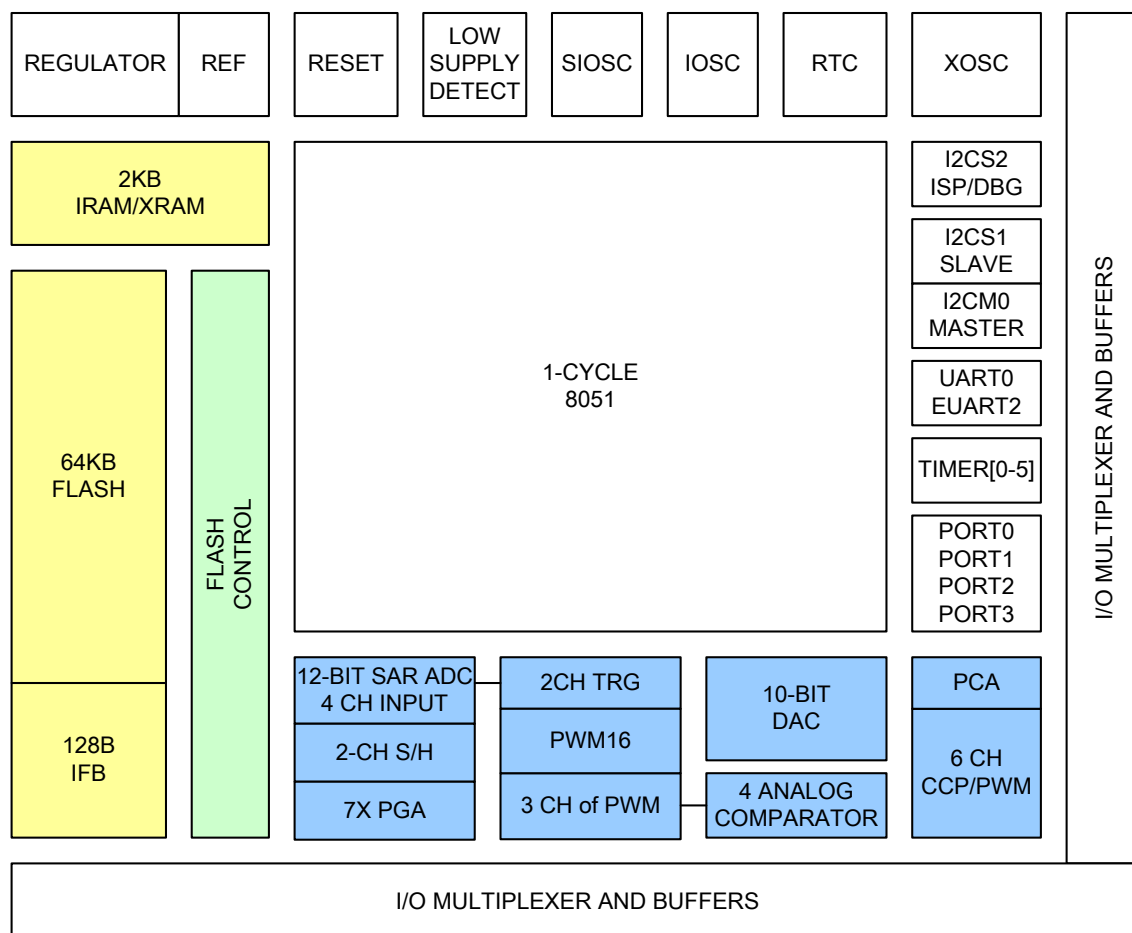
REGULATOR
REF
RESET
LOW SUPPLY DETECT
SIOSC
IOSC
RTC
XOSC

2KB IRAM/XRAM

1-CYCLE 8051

I2CS2 ISP/DBG
I2CS1 SLAVE
I2CM0 MASTER
UART0 EUART2
TIMER[0-5]
PORT0 PORT1 PORT2 PORT3

I/O MULTIPLEXER AND BUFFERS

64KB FLASH
FLASH CONTROL
128B IFB

12-BIT SAR ADC 4 CH INPUT
2-CH S/H
7X PGA
2CH TRG
PWM16
3 CH of PWM
10-BIT DAC
4 ANALOG COMPARATOR
PCA
6 CH CCP/PWM

I/O MULTIPLEXER AND BUFFERS